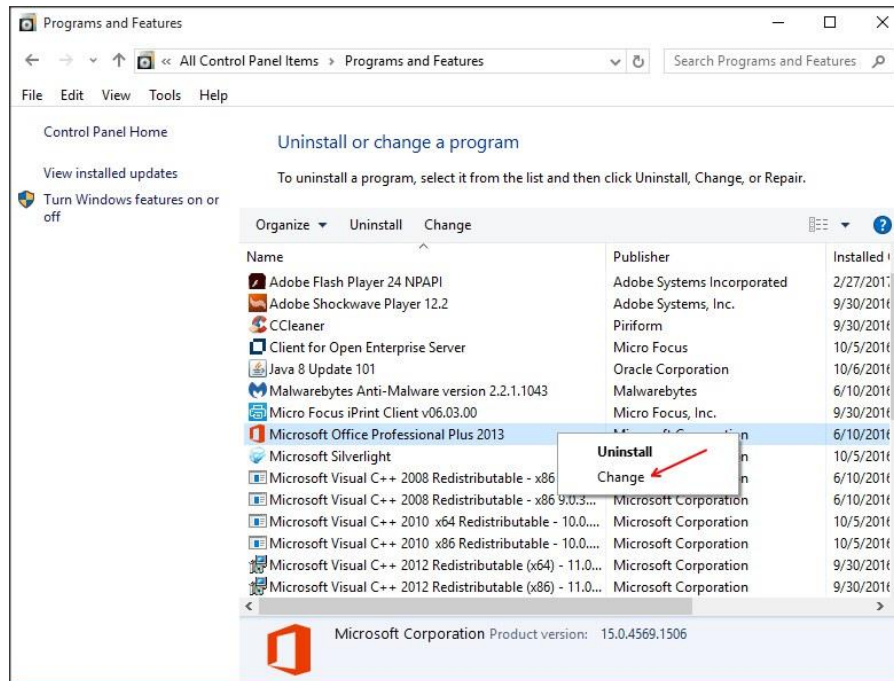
Programs and Features

« All Control Panel Items > Programs and Features

Search Programs and Features

File Edit View Tools Help

Control Panel Home

View installed updates

Turn Windows features on or off

Uninstall or change a program

To uninstall a program, select it from the list and then click Uninstall, Change, or Repair.

Organize ▾ Uninstall Change

| Name | Publisher | Installed |
|---|---|---|
| Adobe Flash Player 24 NPAPI | Adobe Systems Incorporated | 2/27/201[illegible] |
| Adobe Shockwave Player 12.2 | Adobe Systems, Inc. | 9/30/201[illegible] |
| CCleaner | Piriform | 9/30/201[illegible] |
| Client for Open Enterprise Server | Micro Focus | 10/5/201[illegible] |
| Java 8 Update 101 | Oracle Corporation | 10/6/201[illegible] |
| Malwarebytes Anti-Malware version 2.2.1.1043 | Malwarebytes | 6/10/201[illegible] |
| Micro Focus iPrint Client v06.03.00 | Micro Focus, Inc. | 9/30/201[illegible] |
| Microsoft Office Professional Plus 2013 | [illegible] | 6/10/201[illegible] |
| Microsoft Silverlight | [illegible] | 10/5/201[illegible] |
| Microsoft Visual C++ 2008 Redistributable - x86 | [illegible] | 6/10/201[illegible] |
| Microsoft Visual C++ 2008 Redistributable - x86 9.0.3... | Microsoft Corporation | 6/10/201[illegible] |
| Microsoft Visual C++ 2010 x64 Redistributable - 10.0.... | Microsoft Corporation | 10/5/201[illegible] |
| Microsoft Visual C++ 2010 x86 Redistributable - 10.0.... | Microsoft Corporation | 10/5/201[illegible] |
| Microsoft Visual C++ 2012 Redistributable (x64) - 11.0.... | Microsoft Corporation | 9/30/201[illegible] |
| Microsoft Visual C++ 2012 Redistributable (x86) - 11.0.... | Microsoft Corporation | 9/30/201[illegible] |

Uninstall
Change

Microsoft Corporation Product version: 15.0.4569.1506